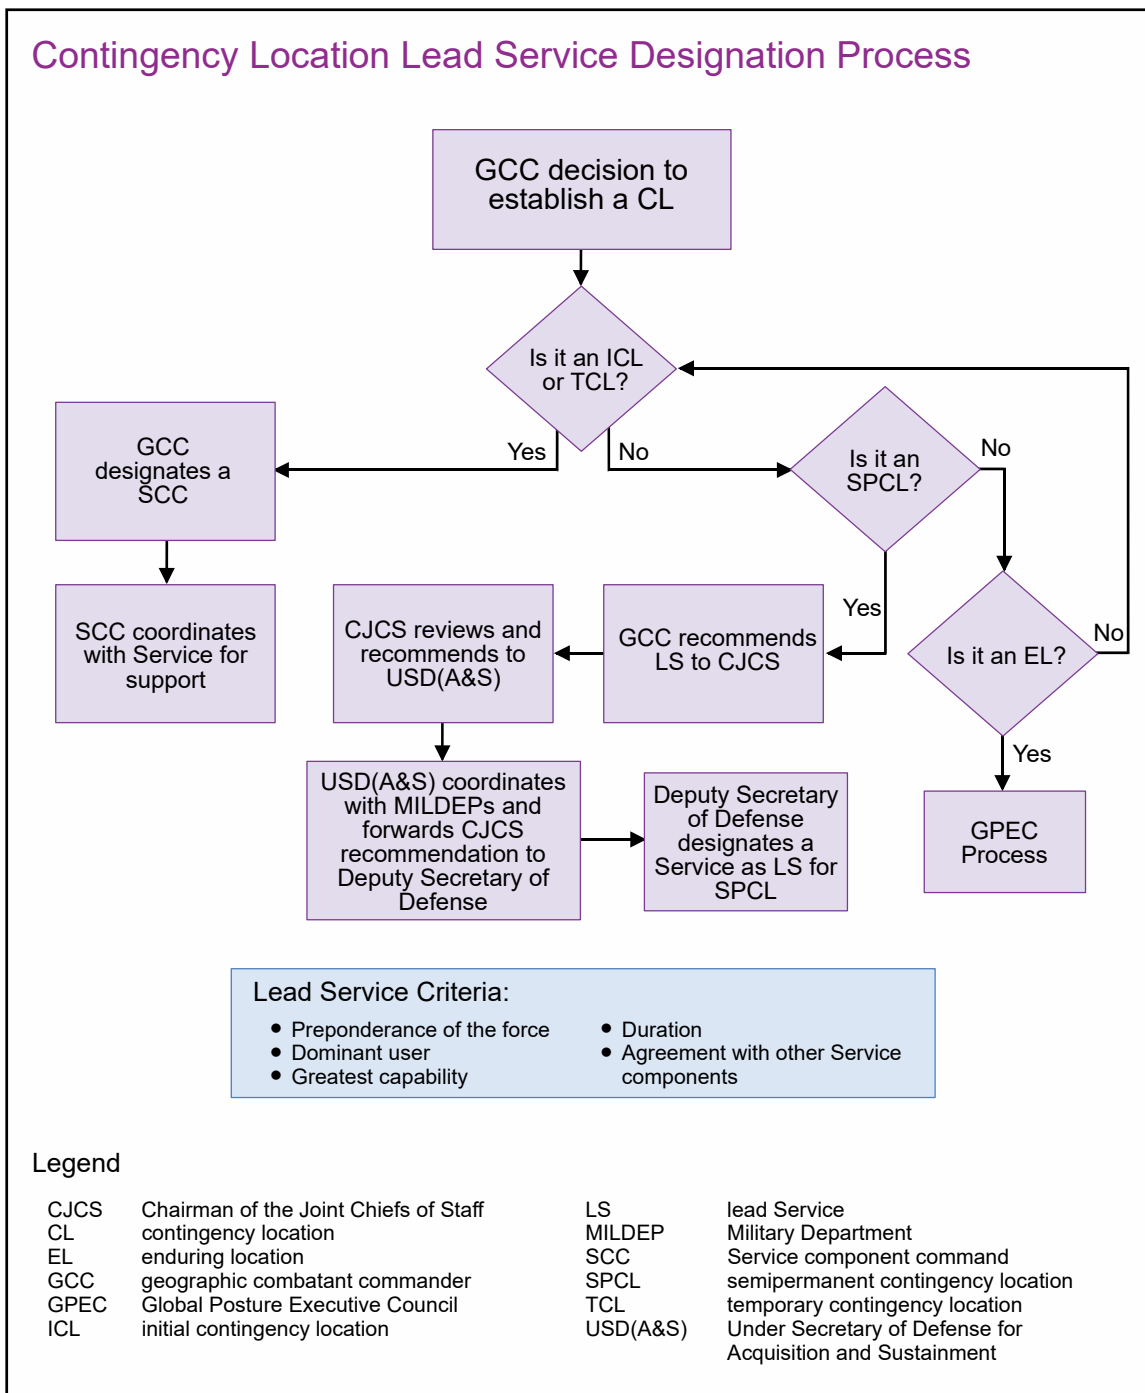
Contingency Location Lead Service Designation Process

GCC decision to establish a CL

Is it an ICL or TCL?

Yes

No

GCC designates a SCC

Is it an SPCL?

No

SCC coordinates with Service for support

CJCS reviews and recommends to USD(A&S)

GCC recommends LS to CJCS

Yes

Is it an EL?

No

Yes

USD(A&S) coordinates with MILDEPs and forwards CJCS recommendation to Deputy Secretary of Defense

Deputy Secretary of Defense designates a Service as LS for SPCL

GPEC Process

Lead Service Criteria:

- Preponderance of the force
- Dominant user
- Greatest capability
- Duration
- Agreement with other Service components

Legend

| | | | |
|---|---|---|---|
| CJCS | Chairman of the Joint Chiefs of Staff | LS | lead Service |
| CL | contingency location | MILDEP | Military Department |
| EL | enduring location | SCC | Service component command |
| GCC | geographic combatant commander | SPCL | semipermanent contingency location |
| GPEC | Global Posture Executive Council | TCL | temporary contingency location |
| ICL | initial contingency location | USD(A&S) | Under Secretary of Defense for Acquisition and Sustainment |